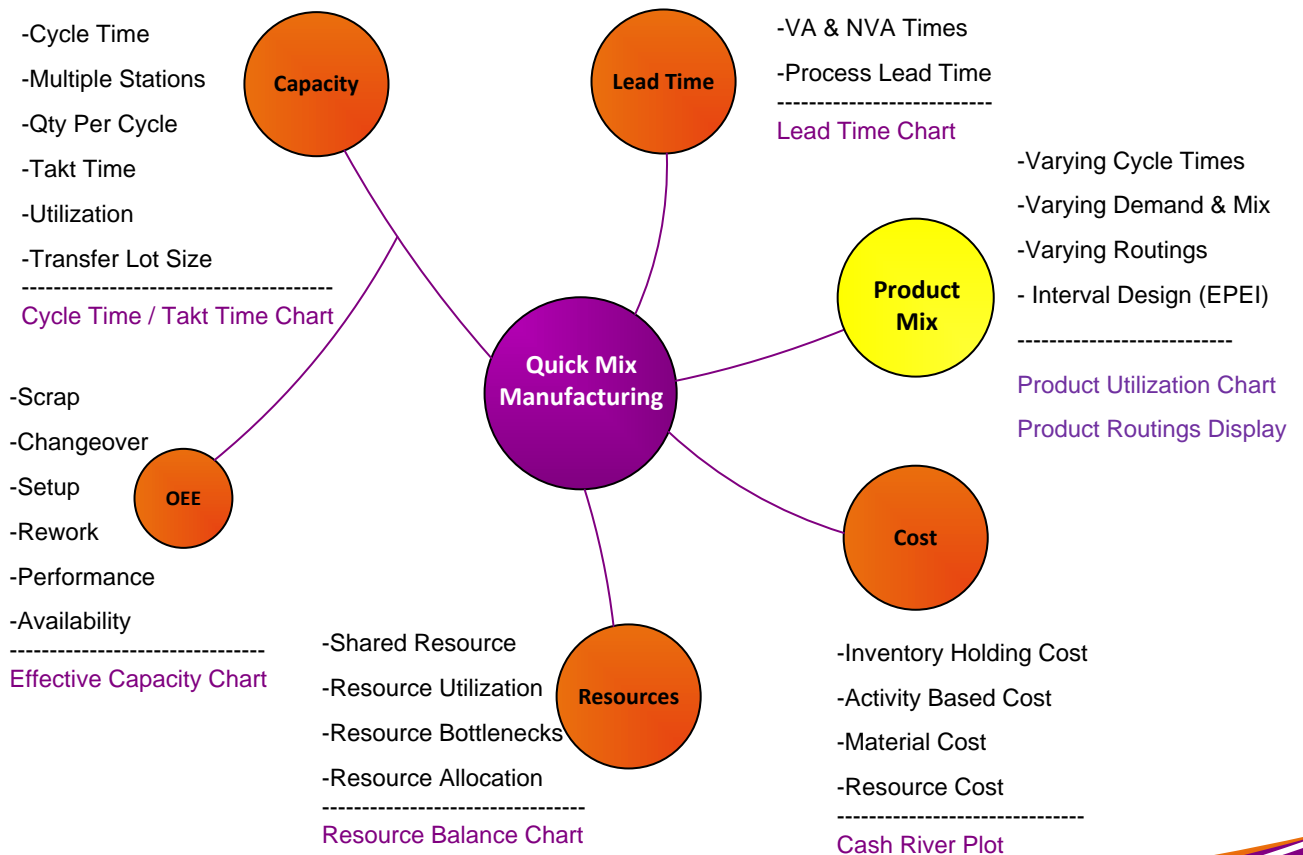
-Cycle Time
-Multiple Stations
-Qty Per Cycle
-Takt Time
-Utilization
-Transfer Lot Size
---------------------------------------
Cycle Time / Takt Time Chart

Capacity

Lead Time

-VA & NVA Times
-Process Lead Time
--------------------------
Lead Time Chart

-Varying Cycle Times
-Varying Demand & Mix
-Varying Routings
- Interval Design (EPEI)
---------------------------
Product Utilization Chart
Product Routings Display

Product Mix

Quick Mix Manufacturing

-Scrap
-Changeover
-Setup
-Rework
-Performance
-Availability
--------------------------------
Effective Capacity Chart

OEE

Cost

-Shared Resource
-Resource Utilization
-Resource Bottlenecks
-Resource Allocation
--------------------------------
Resource Balance Chart

Resources

-Inventory Holding Cost
-Activity Based Cost
-Material Cost
-Resource Cost
-------------------------------
Cash River Plot